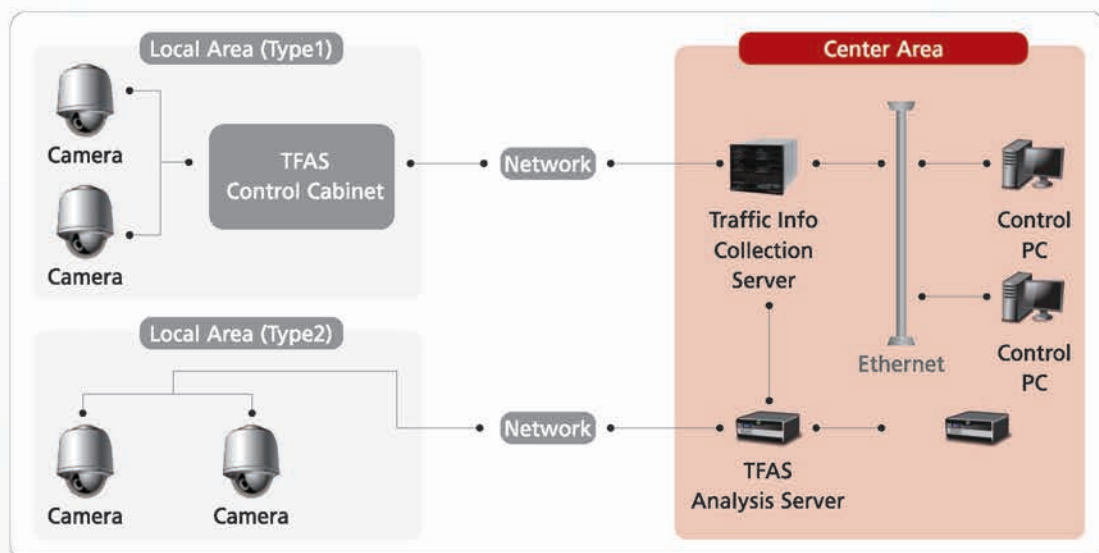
Local Area (Type1)

Camera

Camera

TFAS Control Cabinet

Network

Local Area (Type2)

Camera

Camera

Network

Center Area

Traffic Info Collection Server

Ethernet

Control PC

Control PC

TFAS Analysis Server